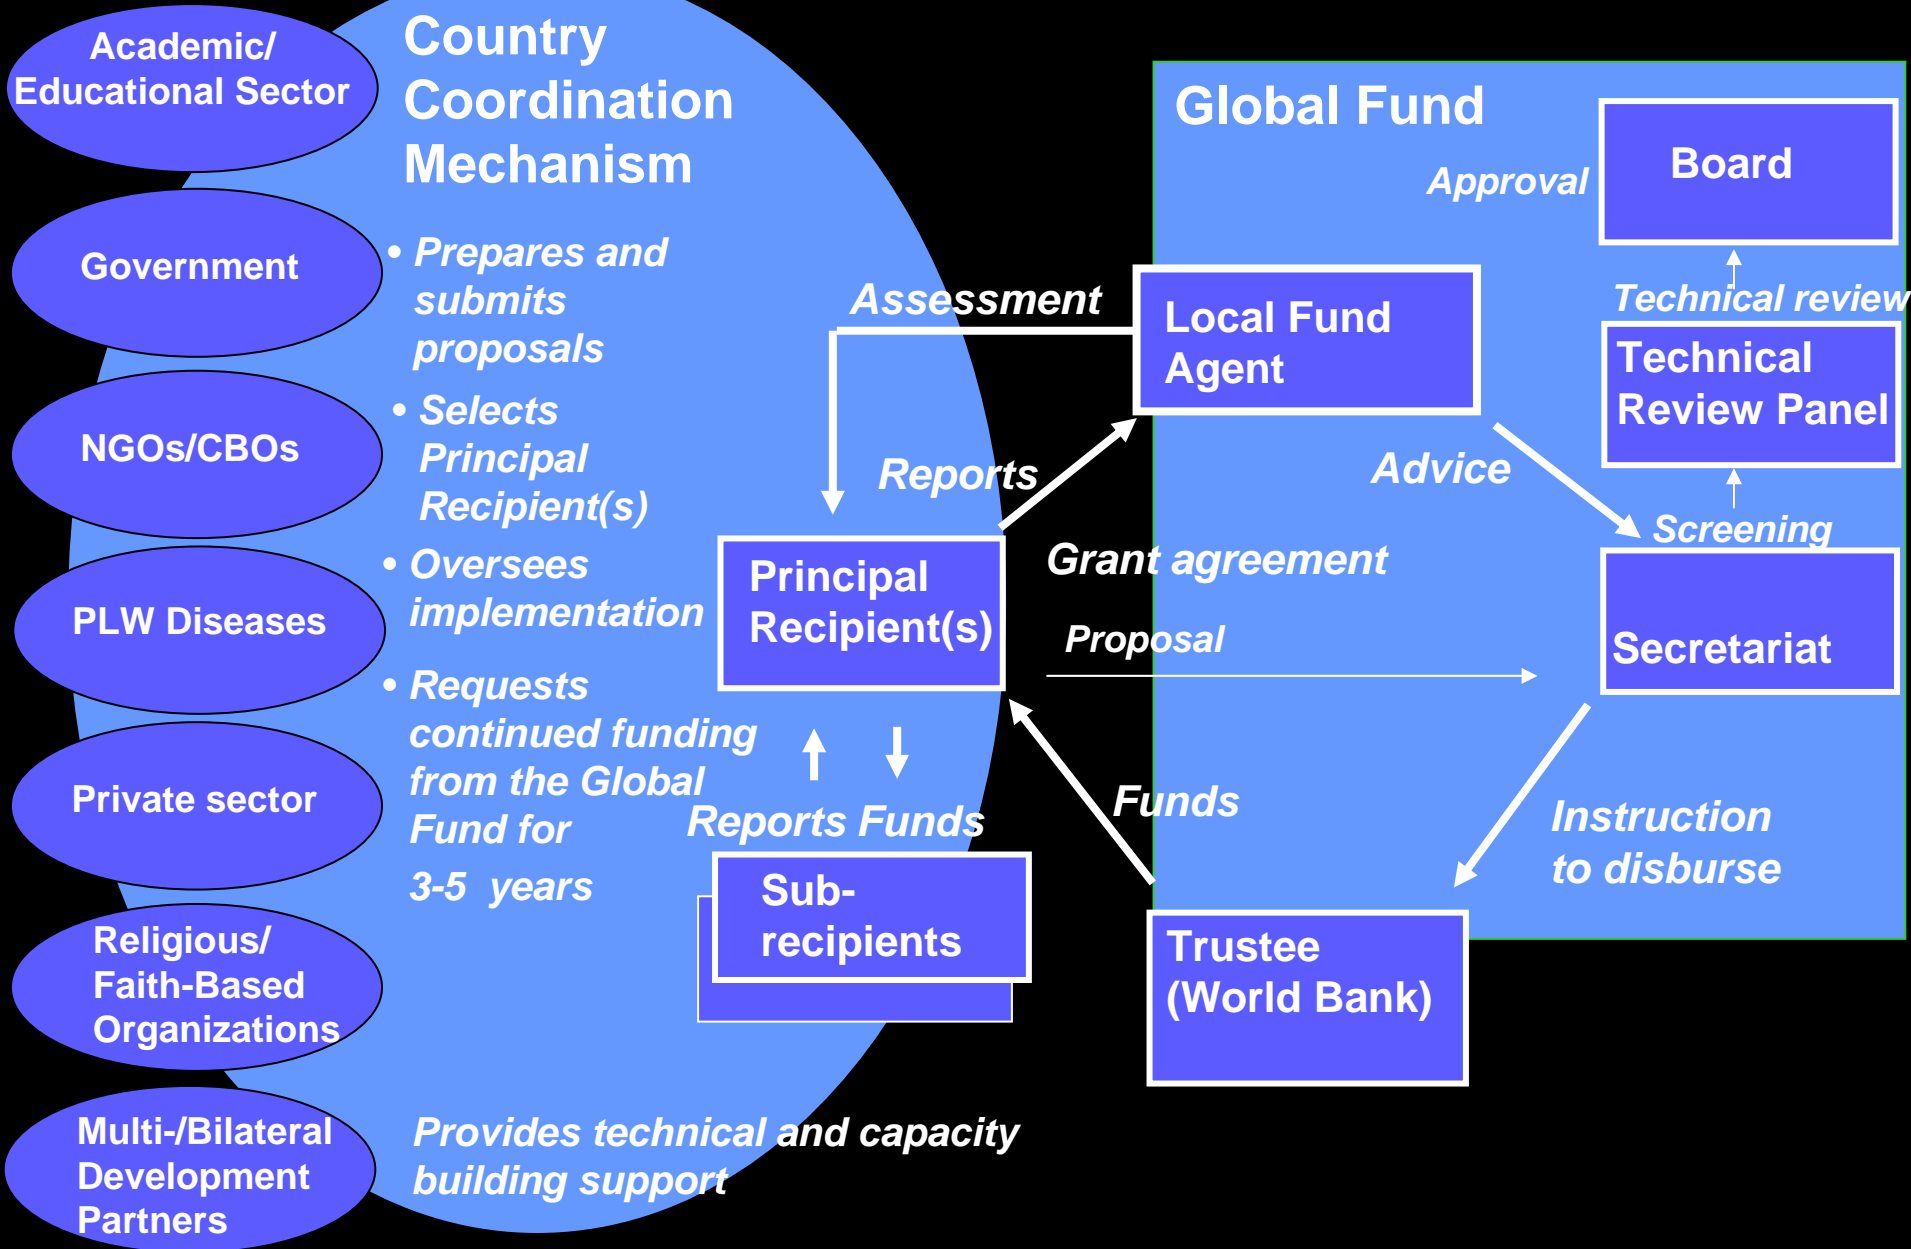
Academic/ Educational Sector

Government

NGOs/CBOs

PLW Diseases

Private sector

Religious/ Faith-Based Organizations

Multi-/Bilateral Development Partners

Country Coordination Mechanism

• Prepares and submits proposals

• Selects Principal Recipient(s)

• Oversees implementation

• Requests continued funding from the Global Fund for 3-5 years

Provides technical and capacity building support

Assessment

Reports

Principal Recipient(s)

Reports Funds

Sub-recipients

Global Fund

Approval

Board

Technical review

Technical Review Panel

Local Fund Agent

Advice

Screening

Grant agreement

Proposal

Secretariat

Funds

Instruction to disburse

Trustee (World Bank)